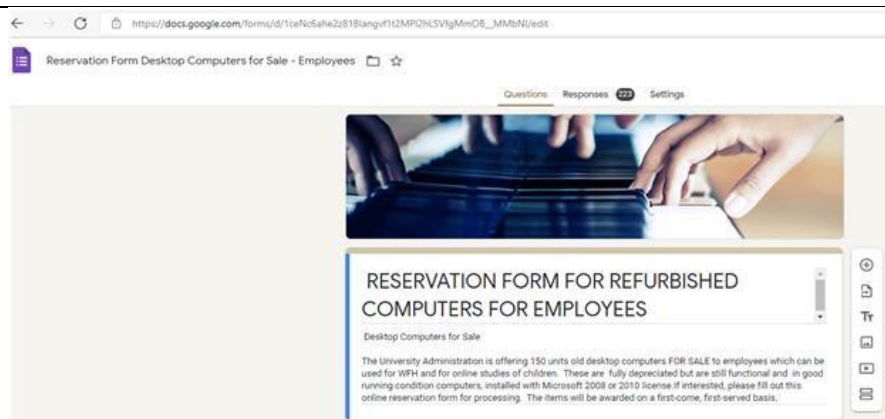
https://docs.google.com/forms/d/1ceNc6ahe2z818langvf1t2MPl2hLSVfgMmOB_MMbNl/edit

Reservation Form Desktop Computers for Sale - Employees

Questions Responses 223 Settings

RESERVATION FORM FOR REFURBISHED COMPUTERS FOR EMPLOYEES

Desktop Computers for Sale

The University Administration is offering 150 units old desktop computers FOR SALE to employees which can be used for WFH and for online studies of children. These are fully depreciated but are still functional and in good running condition computers, installed with Microsoft 2008 or 2010 license.If interested, please fill out this online reservation form for processing. The items will be awarded on a first-come, first-served basis.

Tт